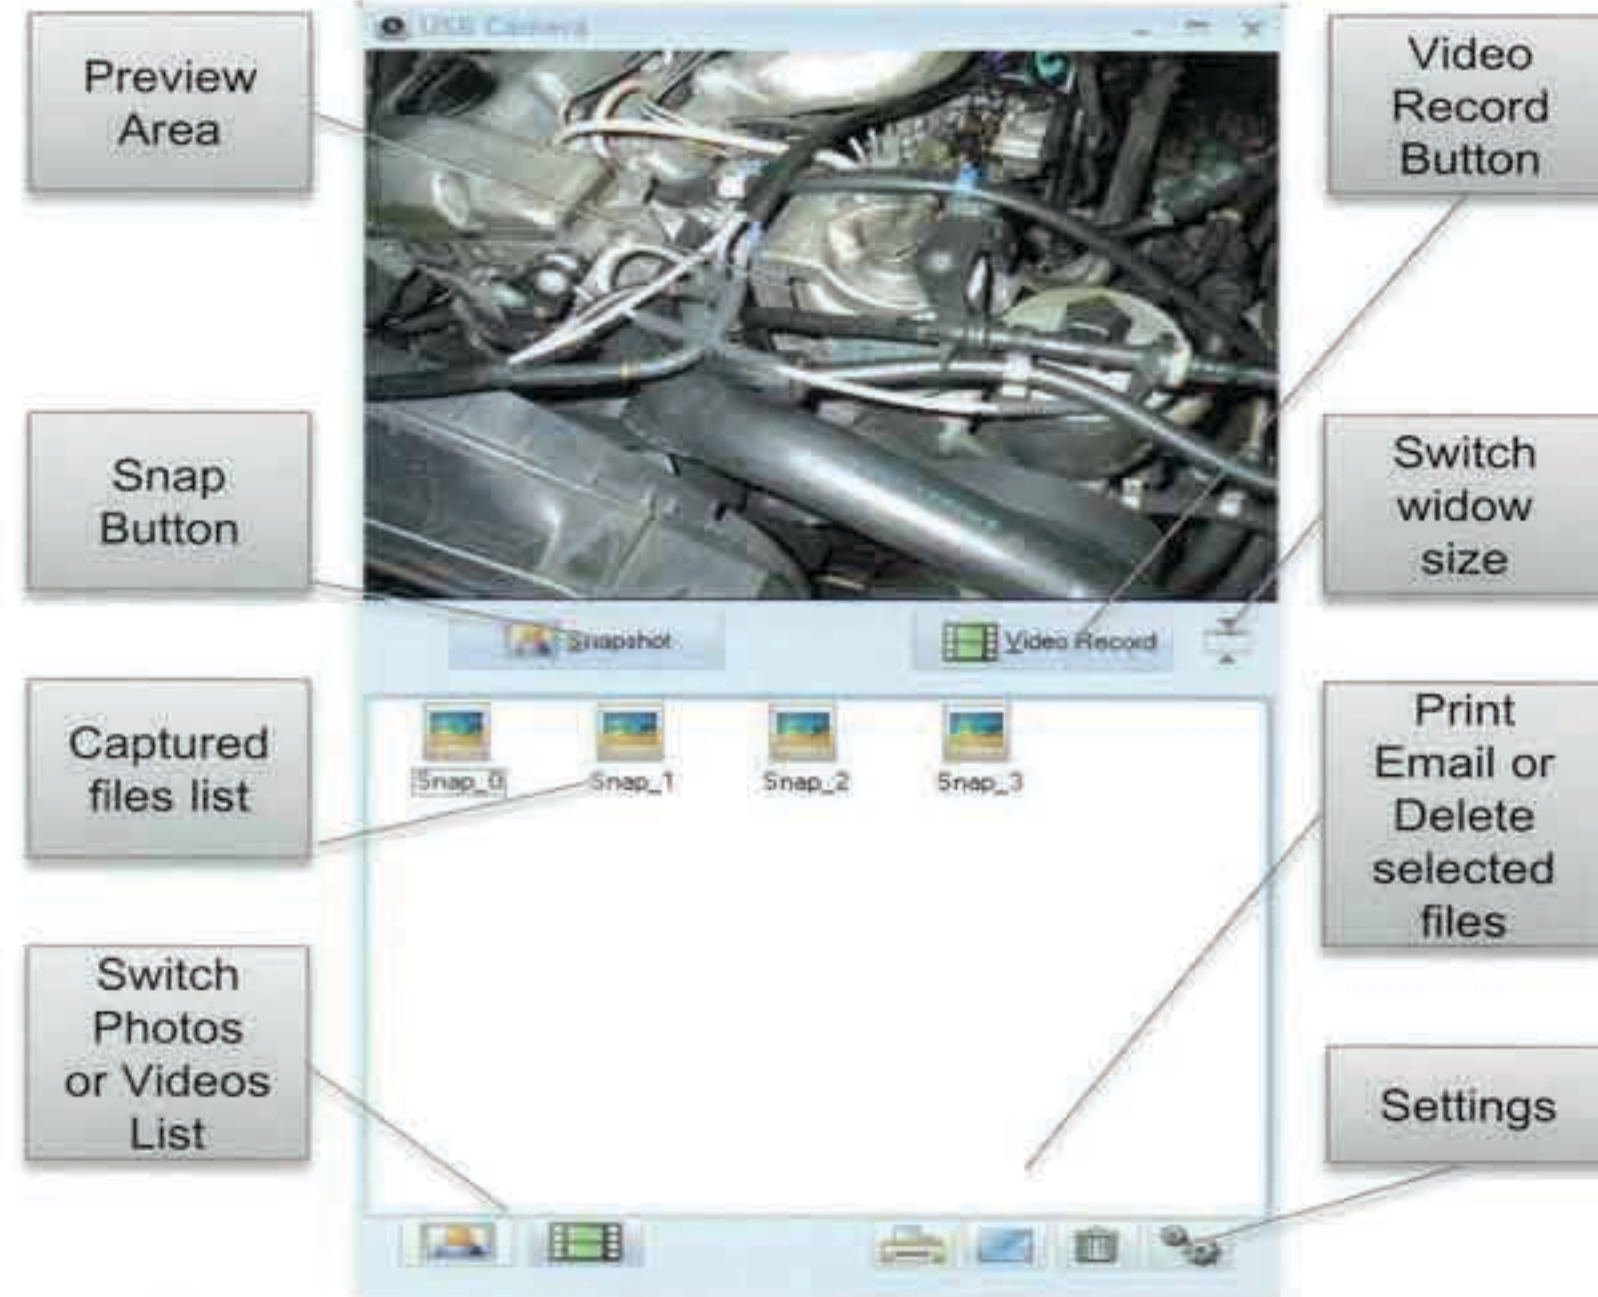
USB Camera

Preview Area

Video Record Button

Snap Button

Switch widow size

Snapshot

Video Record

Captured files list

Snap_0

Snap_1

Snap_2

Snap_3

Print Email or Delete selected files

Switch Photos or Videos List

Settings